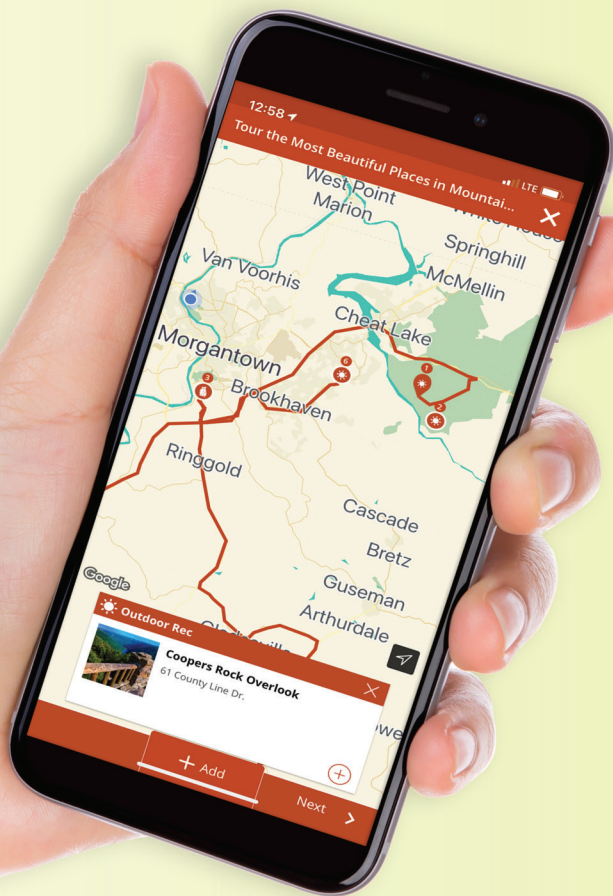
12:58

LTE

Tour the Most Beautiful Places in Mountai...

West Point

Marion

White House

Springhill

Van Voorhis

McMellin

Cheat Lake

Morgantown

Brookhaven

Ringgold

Cascade

Bretz

Google

Guseman

Arthurdale

Outdoor Rec

Coopers Rock Overlook

61 County Line Dr.

+ Add

Next